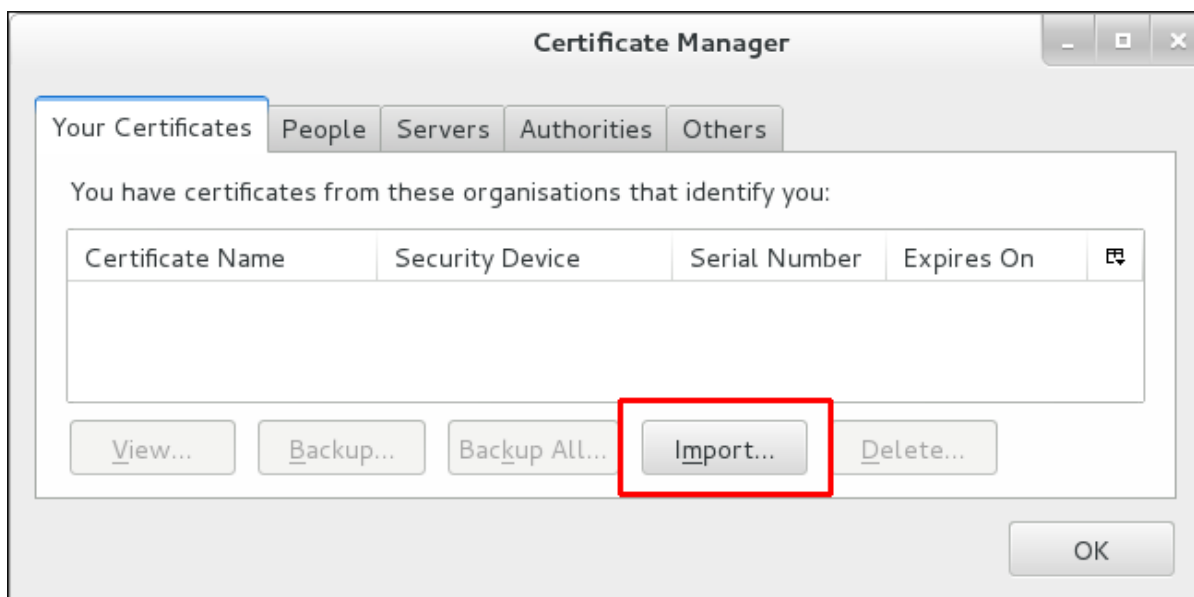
Certificate Manager

Your Certificates | People | Servers | Authorities | Others

You have certificates from these organisations that identify you:

| Certificate Name | Security Device | Serial Number | Expires On |
|---|---|---|---|

View... Backup... Backup All... Import... Delete...

OK